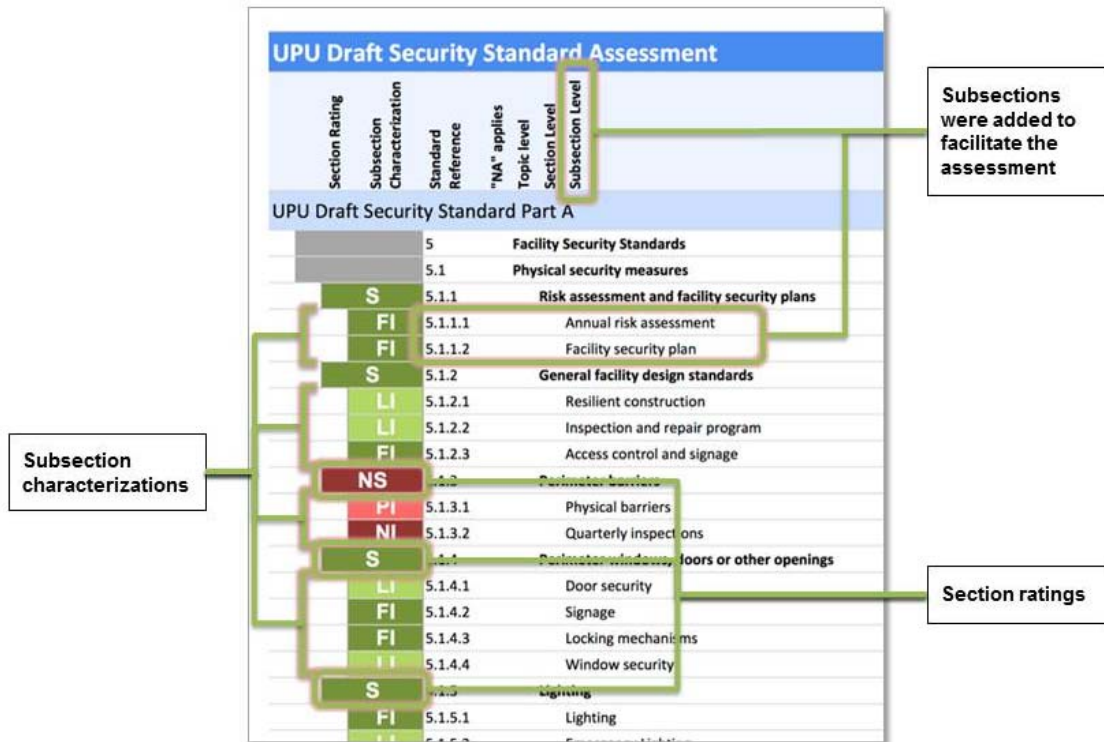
UPU Draft Security Standard Assessment

Section Rating
Subsection Characterization
Standard Reference
"NA" applies
Topic level
Section Level
Subsection Level

Subsections were added to facilitate the assessment

UPU Draft Security Standard Part A

| | | | |
|---|---|---|---|
| | | 5 | Facility Security Standards |
| | | 5.1 | Physical security measures |
| S | | 5.1.1 | Risk assessment and facility security plans |
| | FI | 5.1.1.1 | Annual risk assessment |
| | FI | 5.1.1.2 | Facility security plan |
| S | | 5.1.2 | General facility design standards |
| | LI | 5.1.2.1 | Resilient construction |
| | LI | 5.1.2.2 | Inspection and repair program |
| | FI | 5.1.2.3 | Access control and signage |
| NS | | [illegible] | Perimeter barriers |
| | PI | 5.1.3.1 | Physical barriers |
| | NI | 5.1.3.2 | Quarterly inspections |
| S | | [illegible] | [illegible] doors or other openings |
| | LI | 5.1.4.1 | Door security |
| | FI | 5.1.4.2 | Signage |
| | FI | 5.1.4.3 | Locking mechanisms |
| | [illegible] | 5.1.4.4 | Window security |
| S | | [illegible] | Lighting |
| | FI | 5.1.5.1 | Lighting |
| | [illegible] | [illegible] | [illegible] |

Subsection characterizations

Section ratings